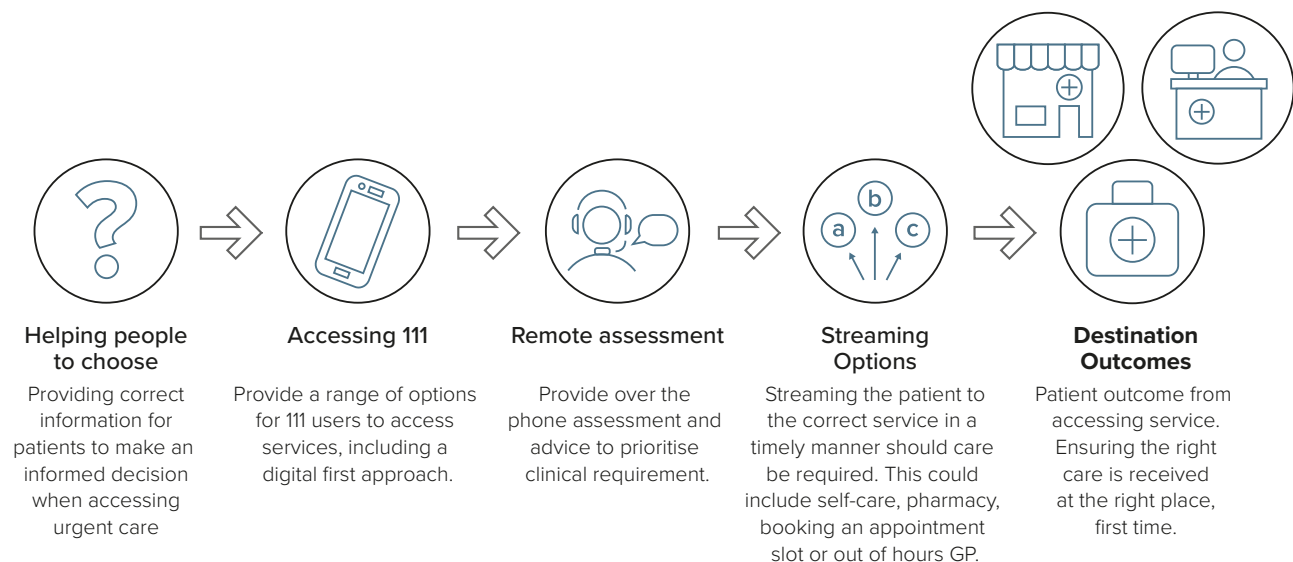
Helping people to choose

Providing correct information for patients to make an informed decision when accessing urgent care

Accessing 111

Provide a range of options for 111 users to access services, including a digital first approach.

Remote assessment

Provide over the phone assessment and advice to prioritise clinical requirement.

b

a

c

Streaming Options

Streaming the patient to the correct service in a timely manner should care be required. This could include self-care, pharmacy, booking an appointment slot or out of hours GP.

Destination Outcomes

Patient outcome from accessing service. Ensuring the right care is received at the right place, first time.